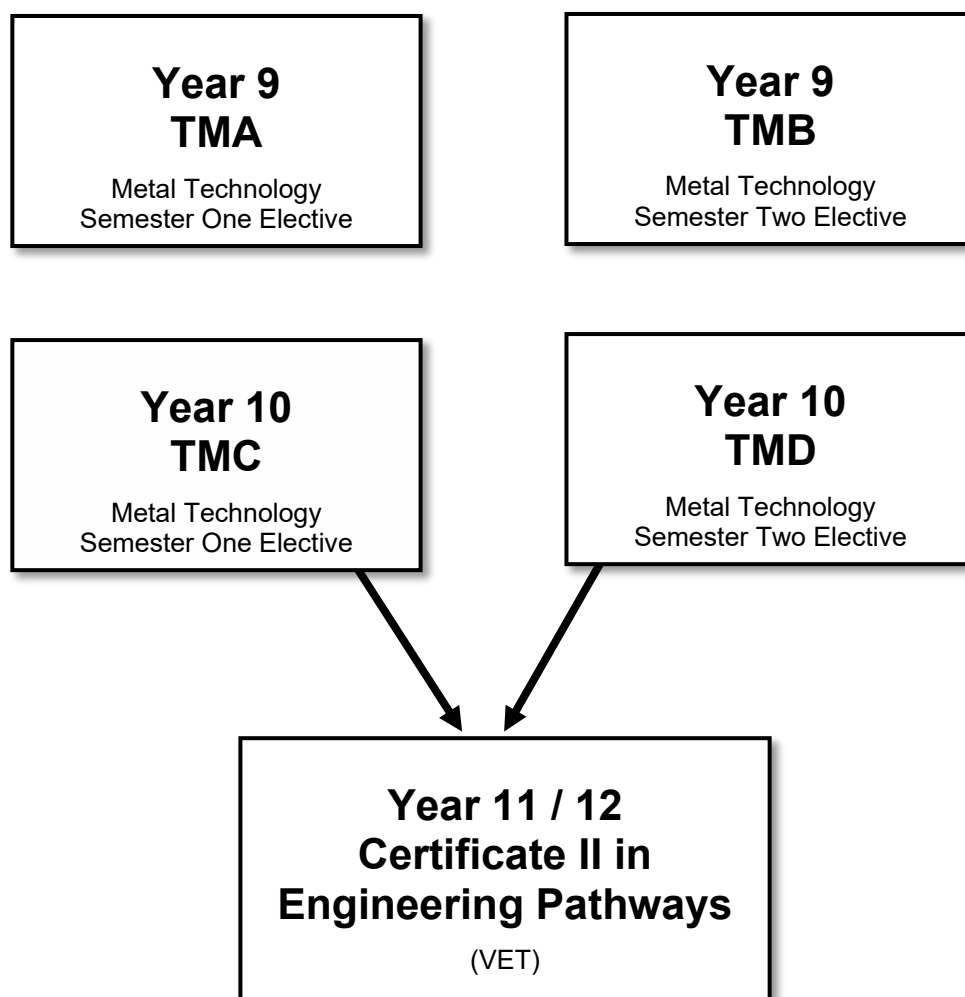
Year 9
TMA

Metal Technology
Semester One Elective

Year 9
TMB

Metal Technology
Semester Two Elective

Year 10
TMC

Metal Technology
Semester One Elective

Year 10
TMD

Metal Technology
Semester Two Elective

Year 11 / 12
Certificate II in
Engineering Pathways

(VET)